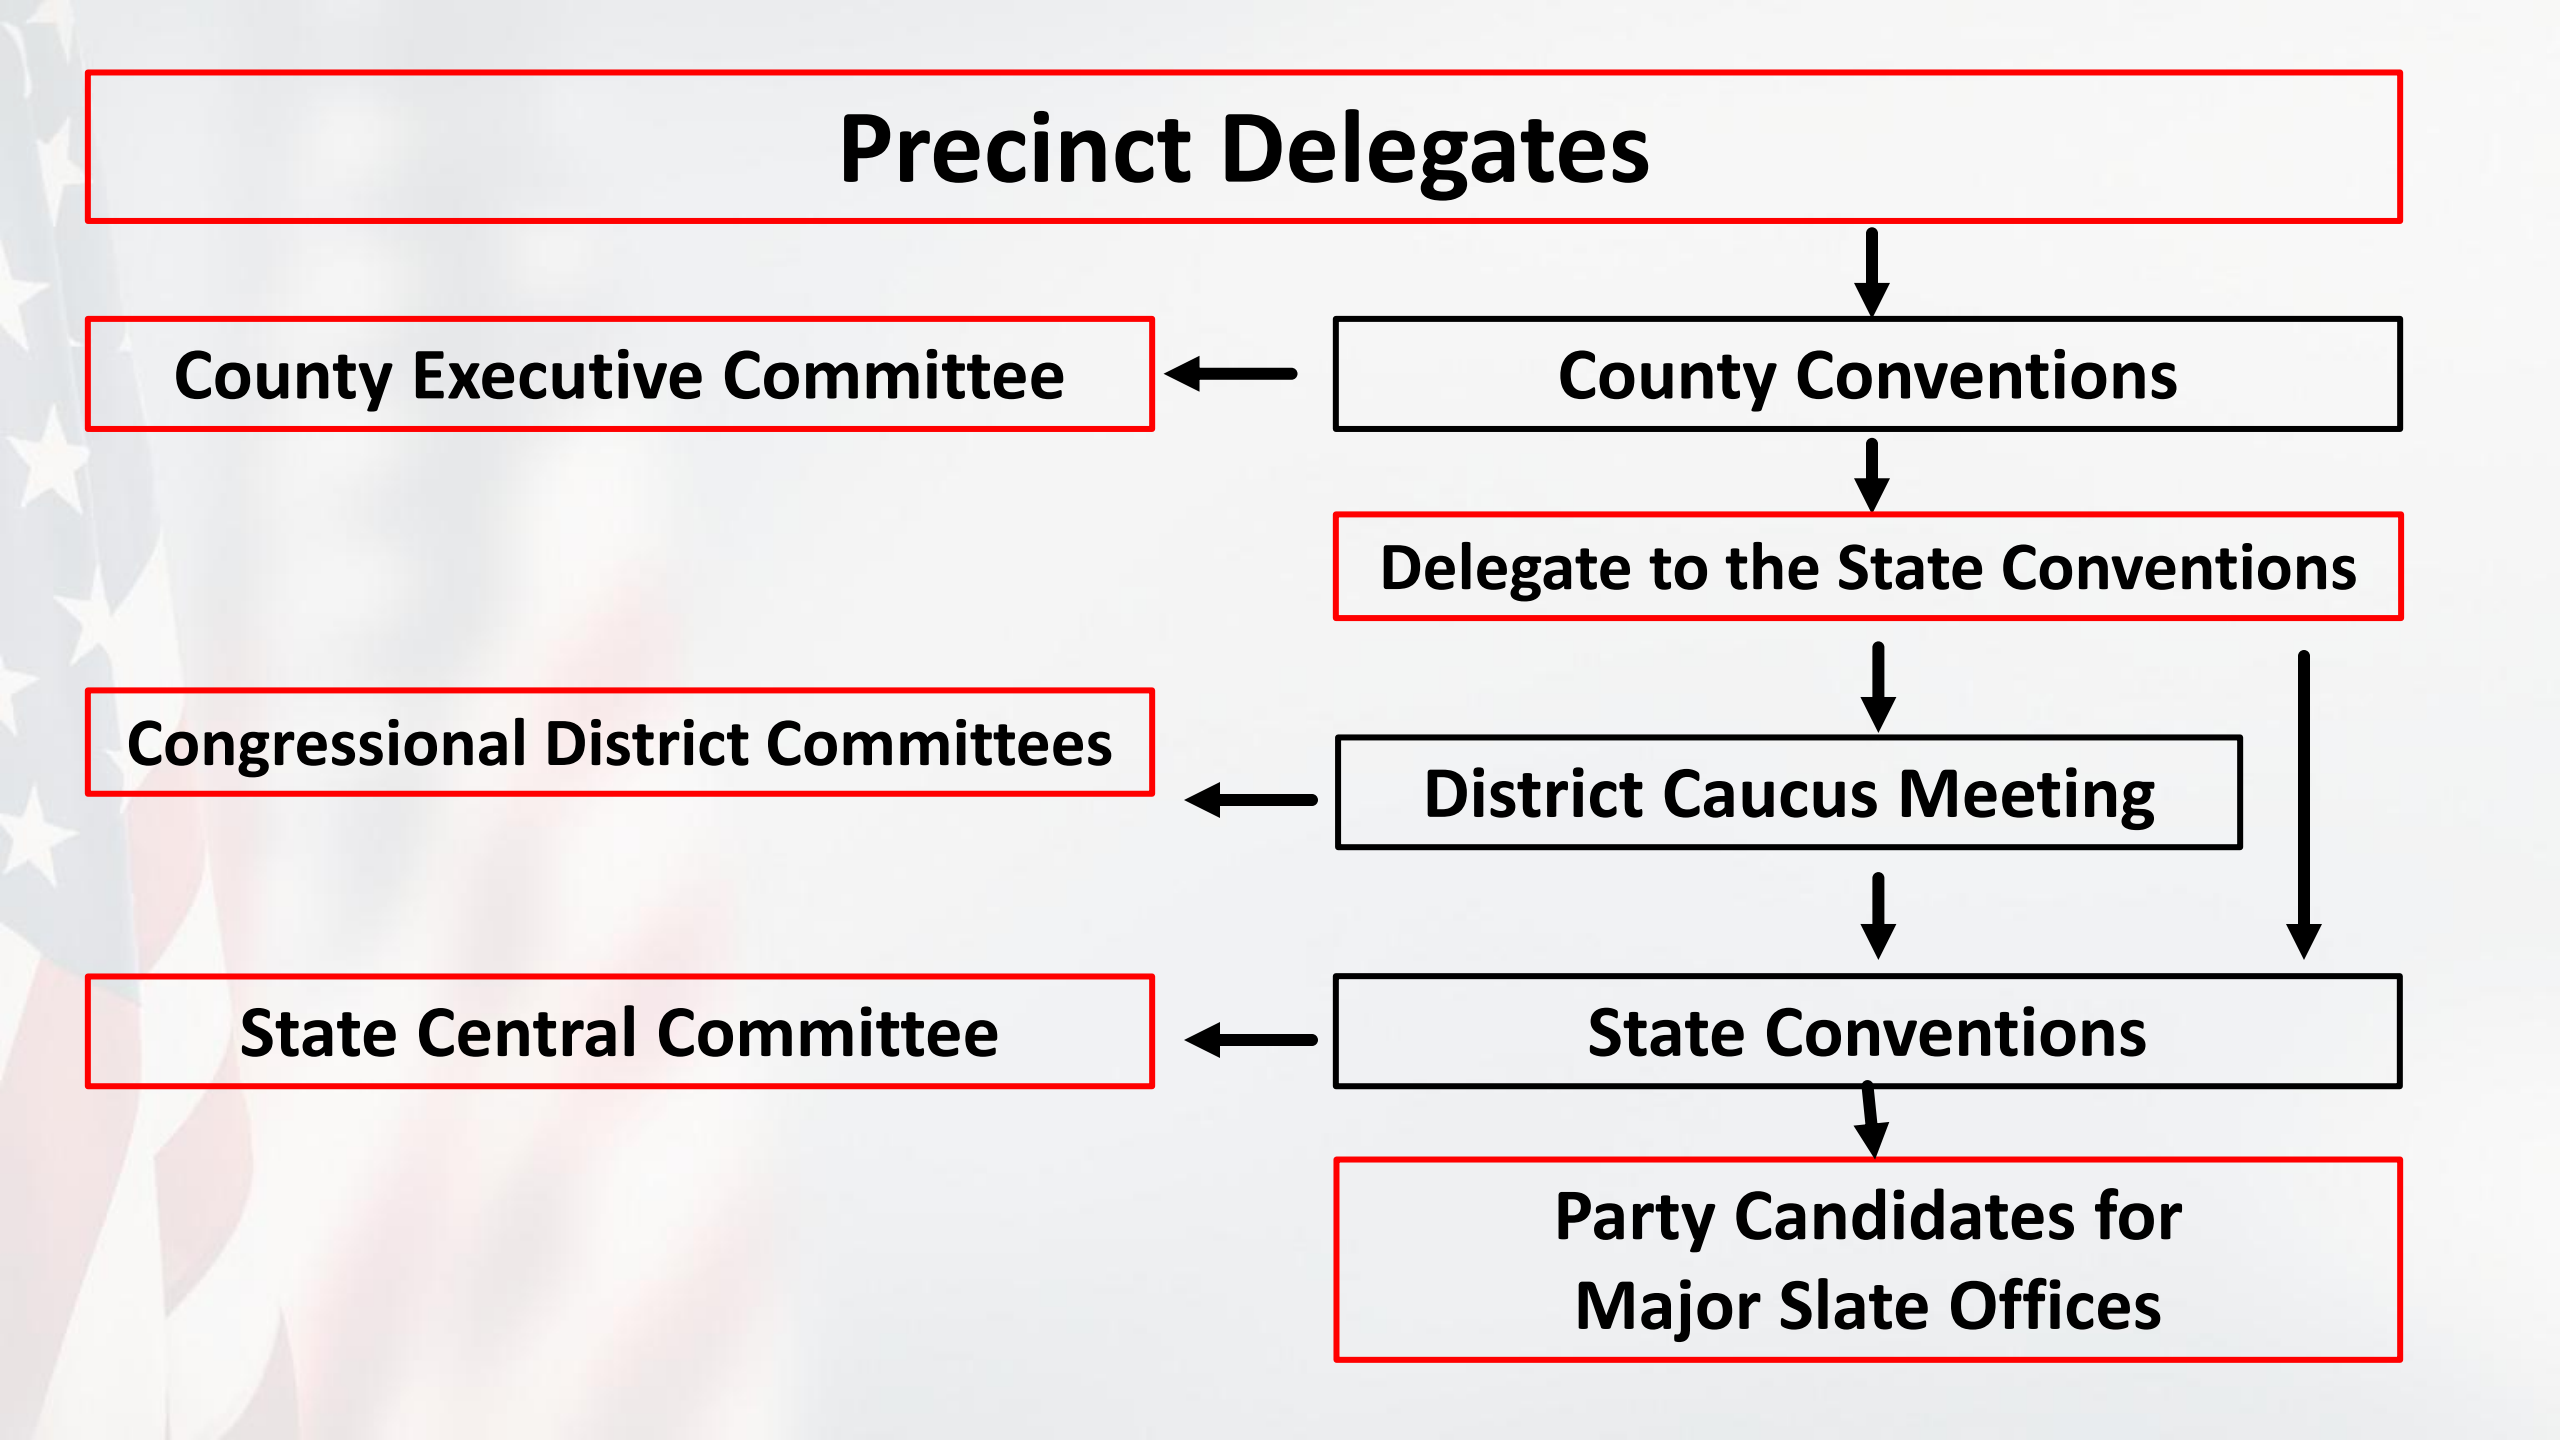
Precinct Delegates

County Executive Committee

County Conventions

Delegate to the State Conventions

Congressional District Committees

District Caucus Meeting

State Central Committee

State Conventions

Party Candidates for Major Slate Offices